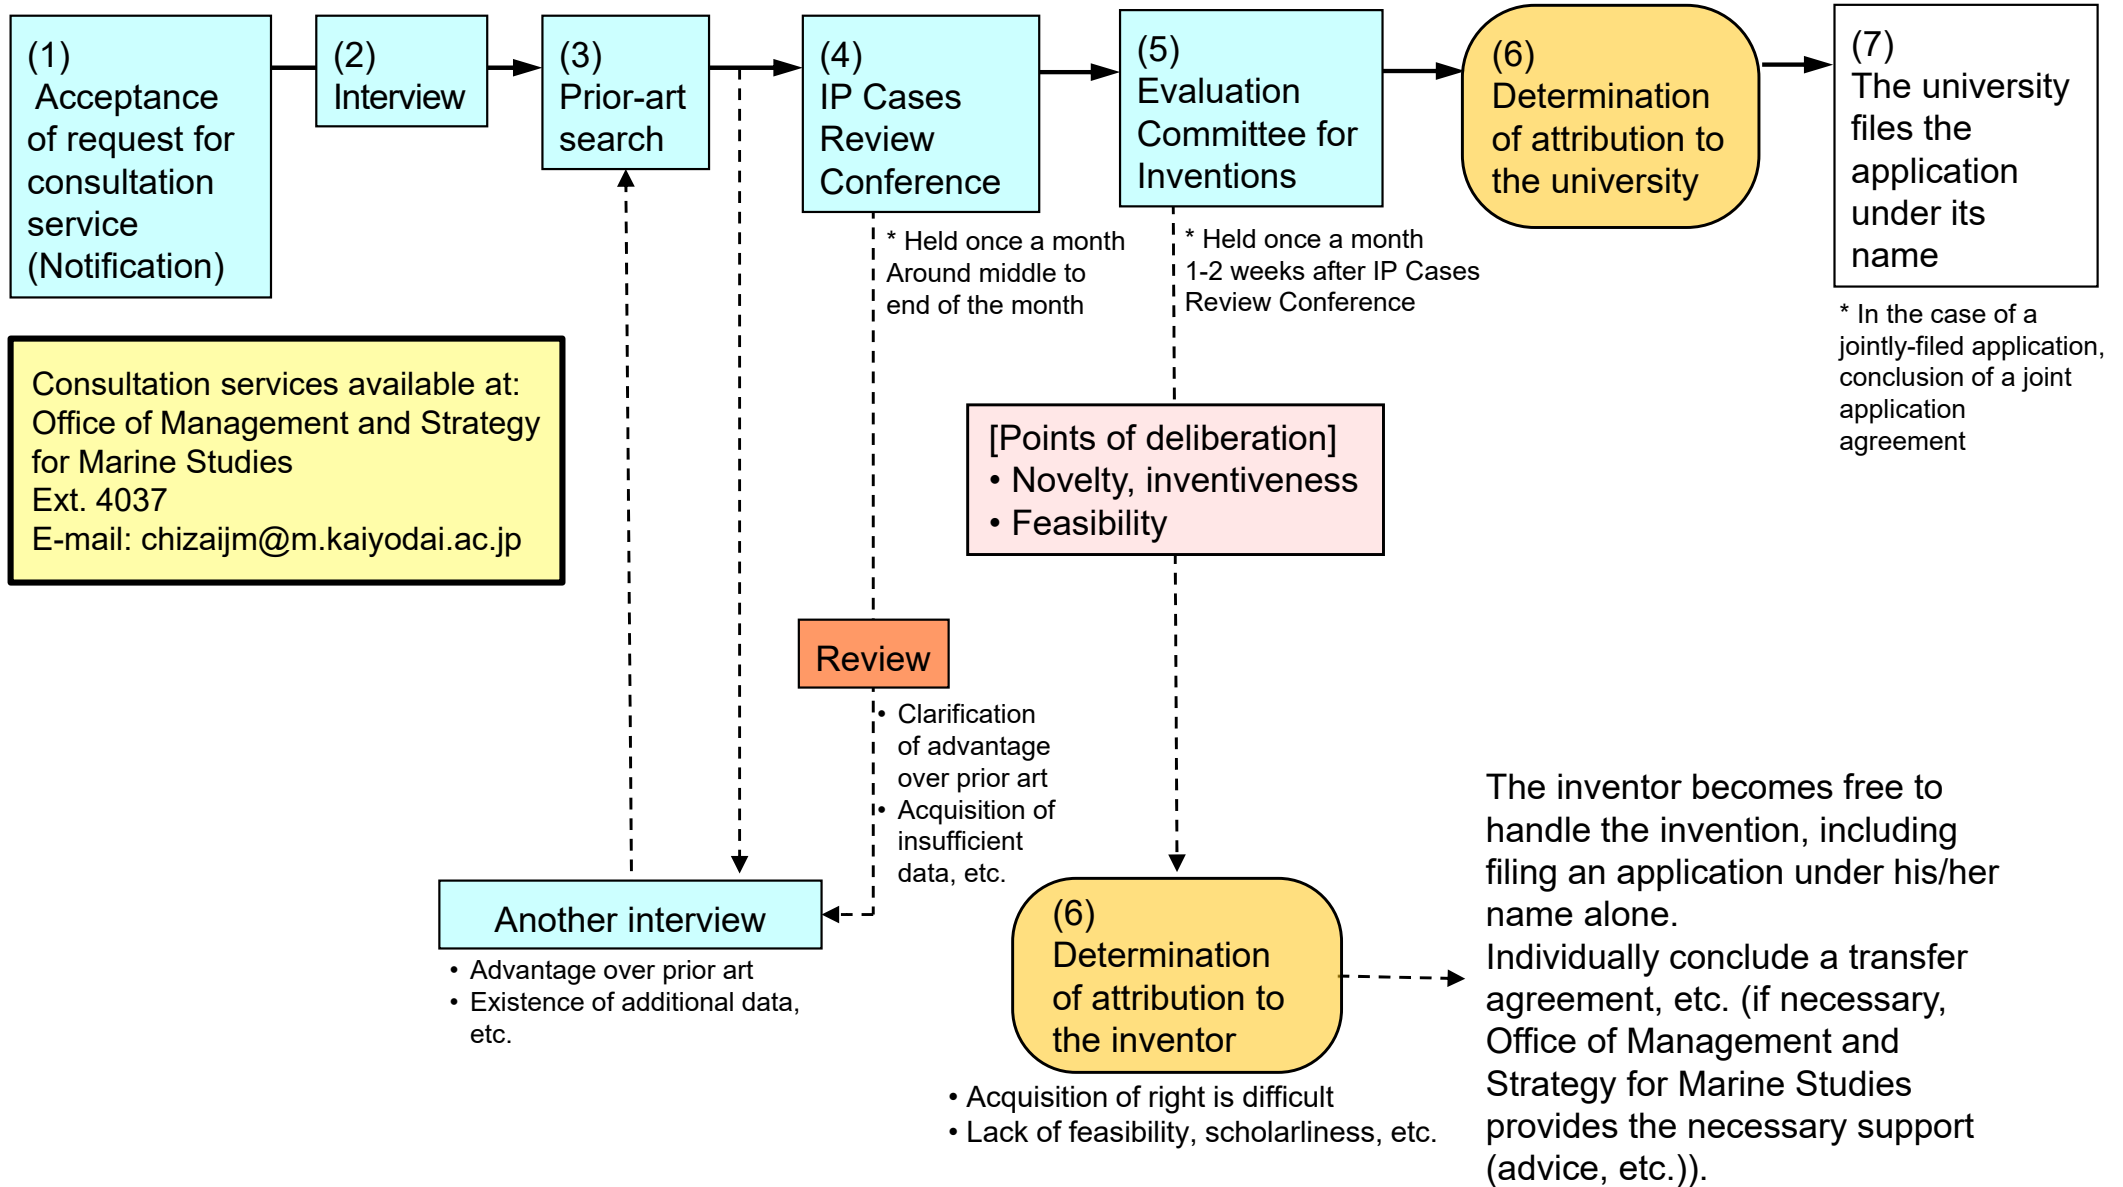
(1) Acceptance of request for consultation service (Notification)

(2) Interview

(3) Prior-art search

(4) IP Cases Review Conference

(5) Evaluation Committee for Inventions

(6) Determination of attribution to the university

(7) The university files the application under its name

* Held once a month Around middle to end of the month

* Held once a month 1-2 weeks after IP Cases Review Conference

* In the case of a jointly-filed application, conclusion of a joint application agreement

Consultation services available at:
Office of Management and Strategy for Marine Studies
Ext. 4037
E-mail: chizaijm@m.kaiyodai.ac.jp

[Points of deliberation]
• Novelty, inventiveness
• Feasibility

Review

• Clarification of advantage over prior art
• Acquisition of insufficient data, etc.

Another interview

• Advantage over prior art
• Existence of additional data, etc.

(6) Determination of attribution to the inventor

• Acquisition of right is difficult
• Lack of feasibility, scholarliness, etc.

The inventor becomes free to handle the invention, including filing an application under his/her name alone.
Individually conclude a transfer agreement, etc. (if necessary, Office of Management and Strategy for Marine Studies provides the necessary support (advice, etc.)).